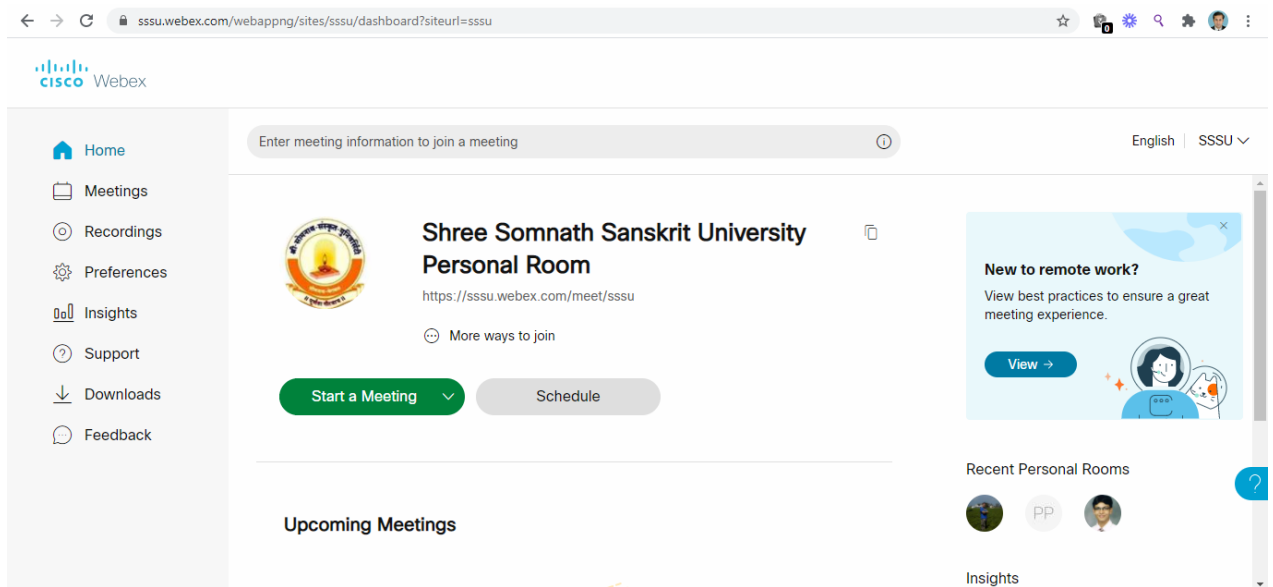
sssu.webex.com/webappng/sites/sssu/dashboard?siteurl=sssu

cisco Webex

Home
Meetings
Recordings
Preferences
Insights
Support
Downloads
Feedback

Enter meeting information to join a meeting

English | SSSU

Shree Somnath Sanskrit University Personal Room
https://sssu.webex.com/meet/sssu

More ways to join

Start a Meeting
Schedule

Upcoming Meetings

New to remote work?
View best practices to ensure a great meeting experience.
View →

Recent Personal Rooms
PP

Insights